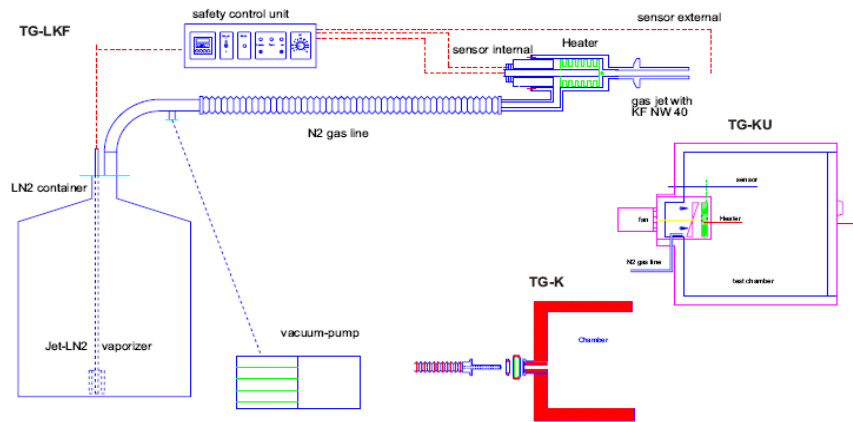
TG-LKF

safety control unit

sensor external

sensor internal

Heater

gas jet with KF NW 40

N2 gas line

TG-KU

sensor

fan

Heater

N2 gas line

test chamber

LN2 container

TG-K

Chamber

vacuum-pump

Jet-LN2 vaporizer